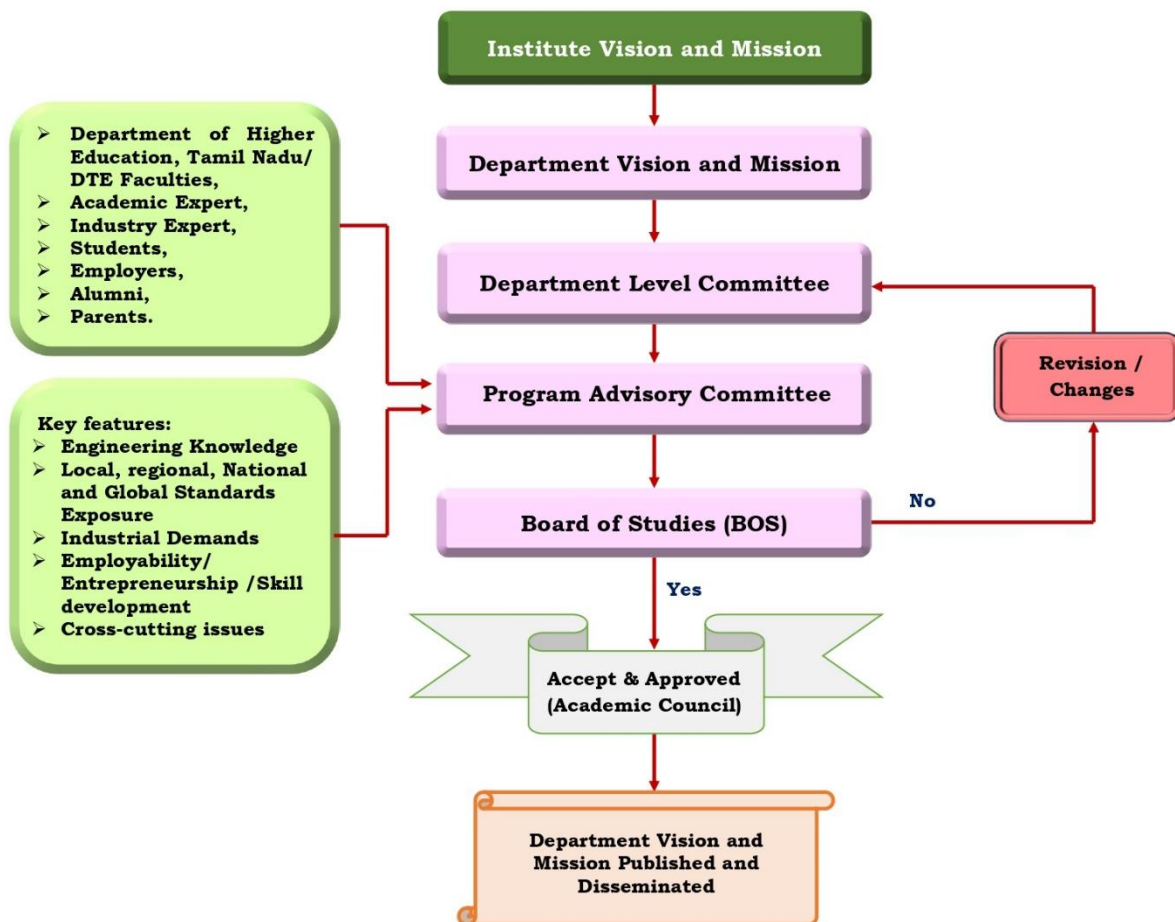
Institute Vision and Mission

Department Vision and Mission

Department Level Committee

Program Advisory Committee

Board of Studies (BOS)

Accept & Approved (Academic Council)

Department Vision and Mission Published and Disseminated

➢ Department of Higher Education, Tamil Nadu/ DTE Faculties,
➢ Academic Expert,
➢ Industry Expert,
➢ Students,
➢ Employers,
➢ Alumni,
➢ Parents.

Key features:
➢ Engineering Knowledge
➢ Local, regional, National and Global Standards Exposure
➢ Industrial Demands
➢ Employability/ Entrepreneurship /Skill development
➢ Cross-cutting issues

Revision / Changes

No

Yes